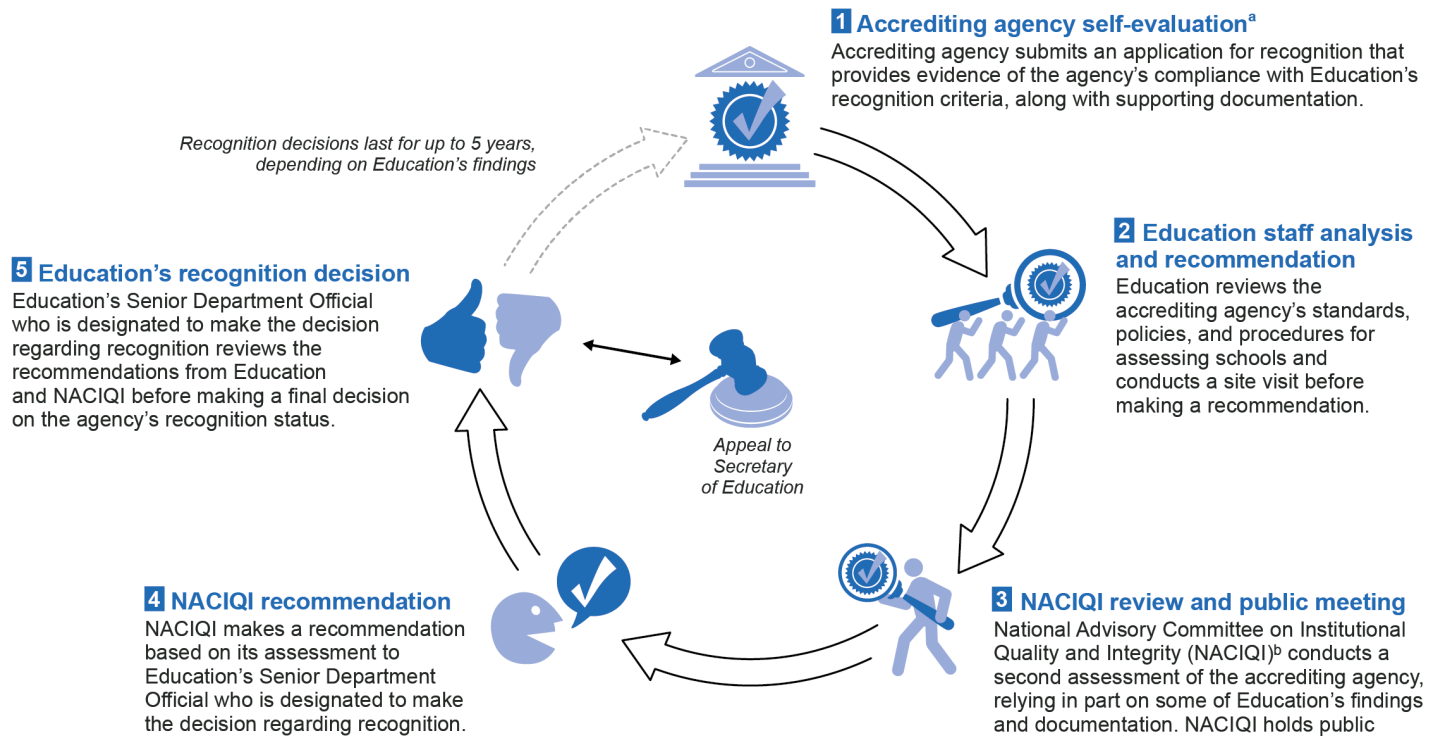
1 Accrediting agency self-evaluation$^{a}$
Accrediting agency submits an application for recognition that provides evidence of the agency's compliance with Education's recognition criteria, along with supporting documentation.

Recognition decisions last for up to 5 years, depending on Education's findings

2 Education staff analysis and recommendation
Education reviews the accrediting agency's standards, policies, and procedures for assessing schools and conducts a site visit before making a recommendation.

3 NACIQI review and public meeting
National Advisory Committee on Institutional Quality and Integrity (NACIQI)$^{b}$ conducts a second assessment of the accrediting agency, relying in part on some of Education's findings and documentation. NACIQI holds public

4 NACIQI recommendation
NACIQI makes a recommendation based on its assessment to Education's Senior Department Official who is designated to make the decision regarding recognition.

5 Education's recognition decision
Education's Senior Department Official who is designated to make the decision regarding recognition reviews the recommendations from Education and NACIQI before making a final decision on the agency's recognition status.

Appeal to Secretary of Education